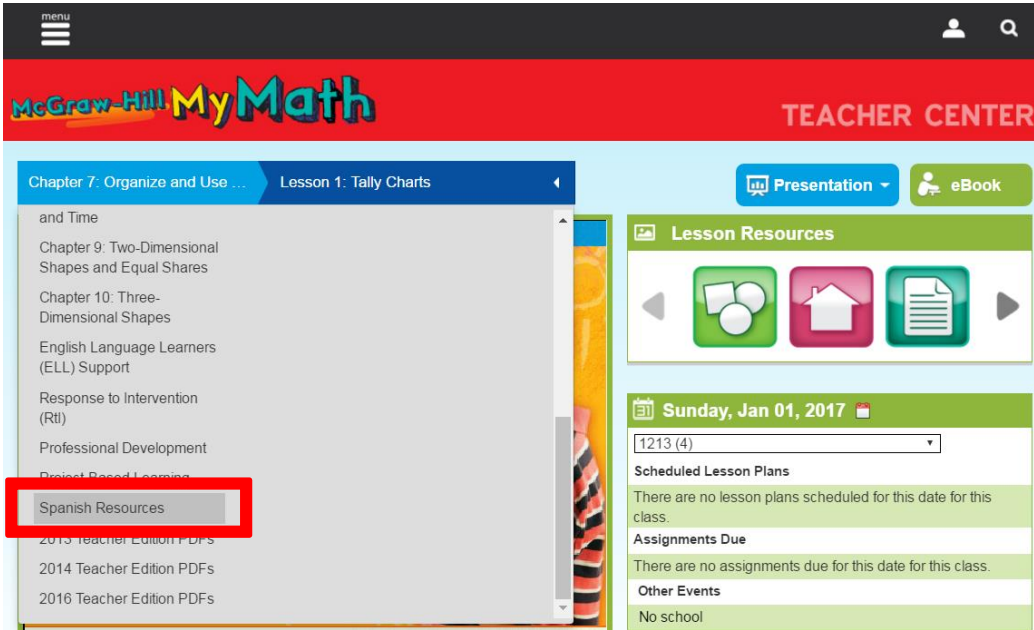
menu

McGraw-Hill My Math

TEACHER CENTER

Chapter 7: Organize and Use ...

Lesson 1: Tally Charts

Presentation

eBook

and Time

Chapter 9: Two-Dimensional Shapes and Equal Shares

Chapter 10: Three-Dimensional Shapes

English Language Learners (ELL) Support

Response to Intervention (RtI)

Professional Development

Project Based Learning

Spanish Resources

2013 Teacher Edition PDFs

2014 Teacher Edition PDFs

2016 Teacher Edition PDFs

Lesson Resources

Sunday, Jan 01, 2017

1213 (4)

Scheduled Lesson Plans

There are no lesson plans scheduled for this date for this class.

Assignments Due

There are no assignments due for this date for this class.

Other Events

No school